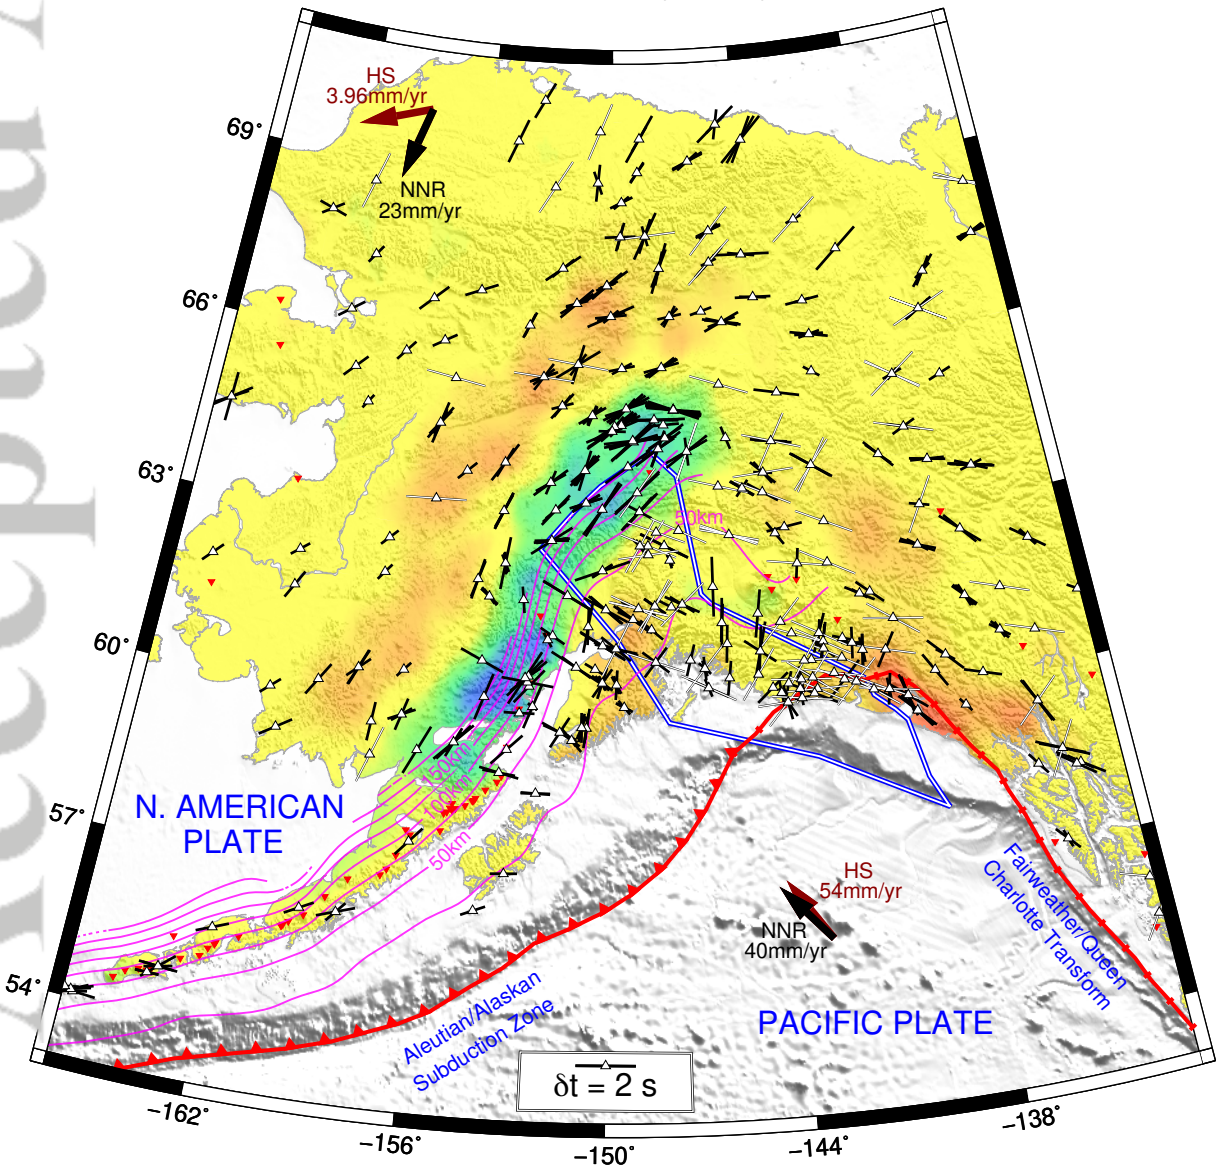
HS
3.96mm/yr

NNR
23mm/yr

69°

66°

63°

60°

57°

54°

50km

150km
100km
50km

N. AMERICAN PLATE

HS
54mm/yr

NNR
40mm/yr

Fairweather/Queen Charlotte Transform

Aleutian/Alaskan Subduction Zone

PACIFIC PLATE

$\delta t = 2$ s

−162°

−156°

−150°

−144°

−138°